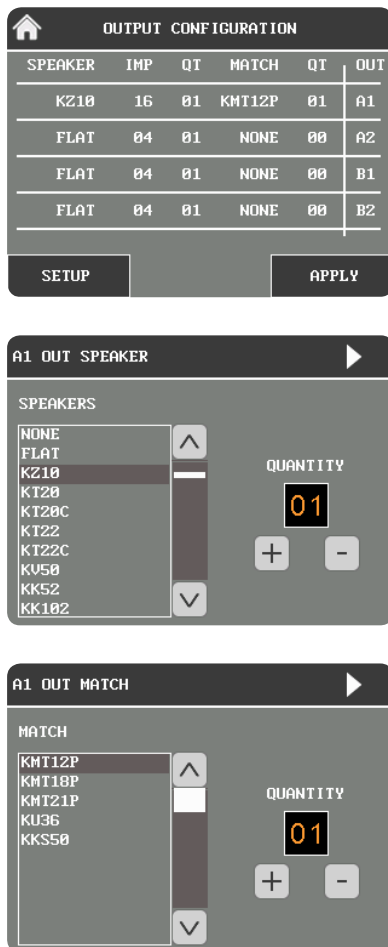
OUTPUT CONFIGURATION

| SPEAKER | IMP | QT | MATCH | QT | OUT |
|---|---|---|---|---|---|
| KZ10 | 16 | 01 | KMT12P | 01 | A1 |
| FLAT | 04 | 01 | NONE | 00 | A2 |
| FLAT | 04 | 01 | NONE | 00 | B1 |
| FLAT | 04 | 01 | NONE | 00 | B2 |

SETUP

APPLY

A1 OUT SPEAKER

SPEAKERS

NONE
FLAT
KZ10
KT20
KT20C
KT22
KT22C
KV50
KK52
KK102

QUANTITY

01

+ -

A1 OUT MATCH

MATCH

KMT12P
KMT18P
KMT21P
KU36
KKS50

QUANTITY

01

+ -